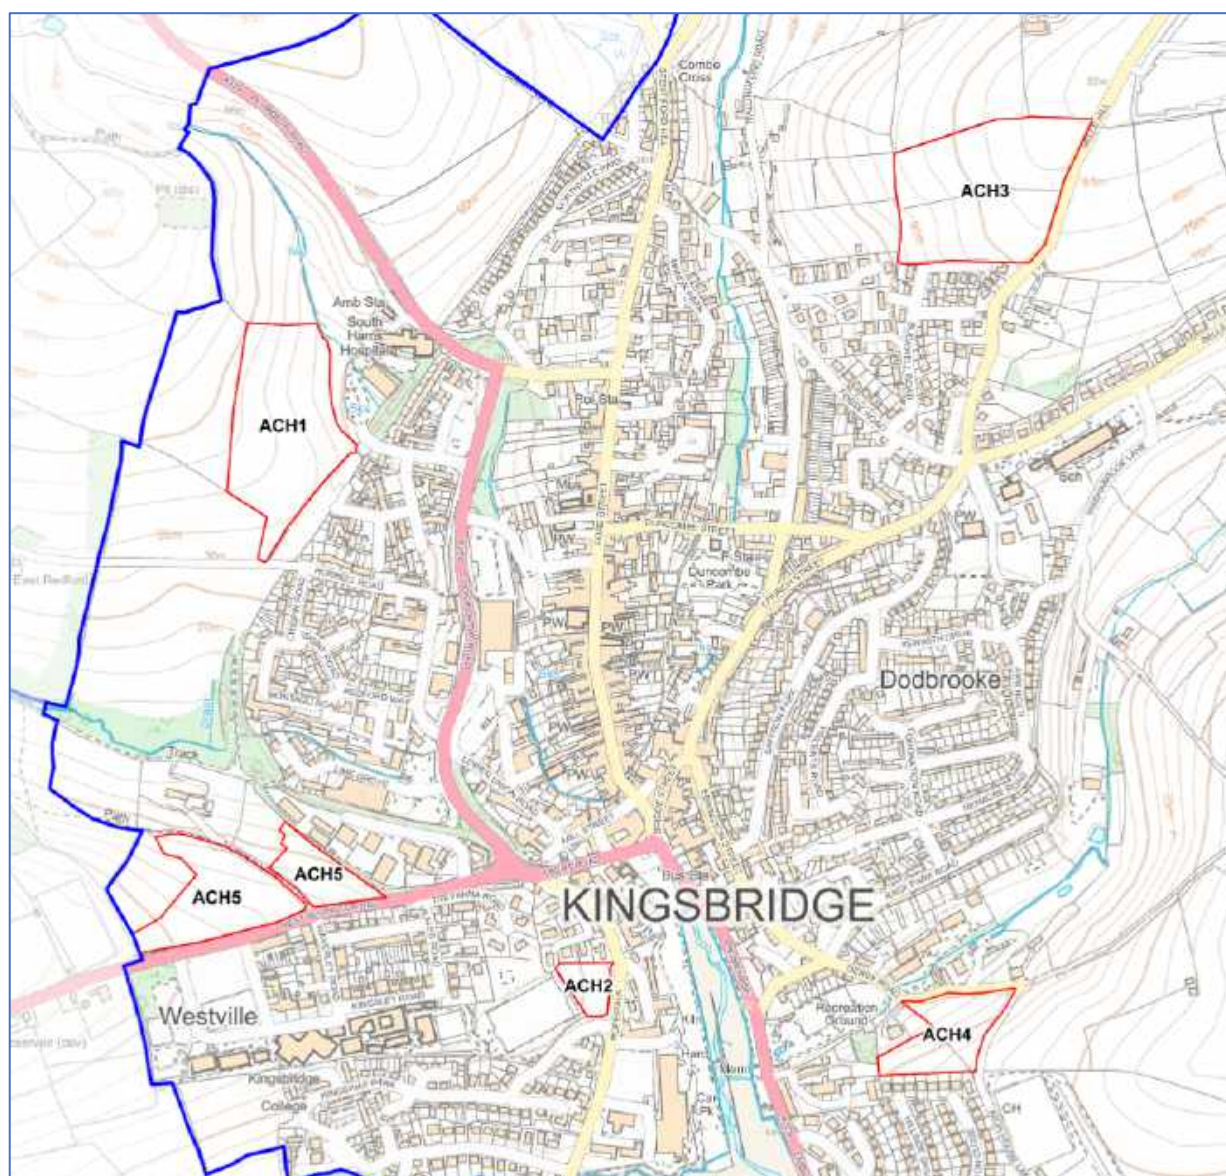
Combe Cross

ACH3

Amb Sta

South Hams Hospital

ACH1

Pol Sta

Sch

PW

F Sta

Duncombe Park

PW

PW

PW

Dodbrooke

PW

PW

Track

Path

ACH5

ACH5

KINGSBRIDGE

Bus Sta

ACH2

Westville

Recreation Ground

ACH4

Kingsbridge College

Car Pk

CH